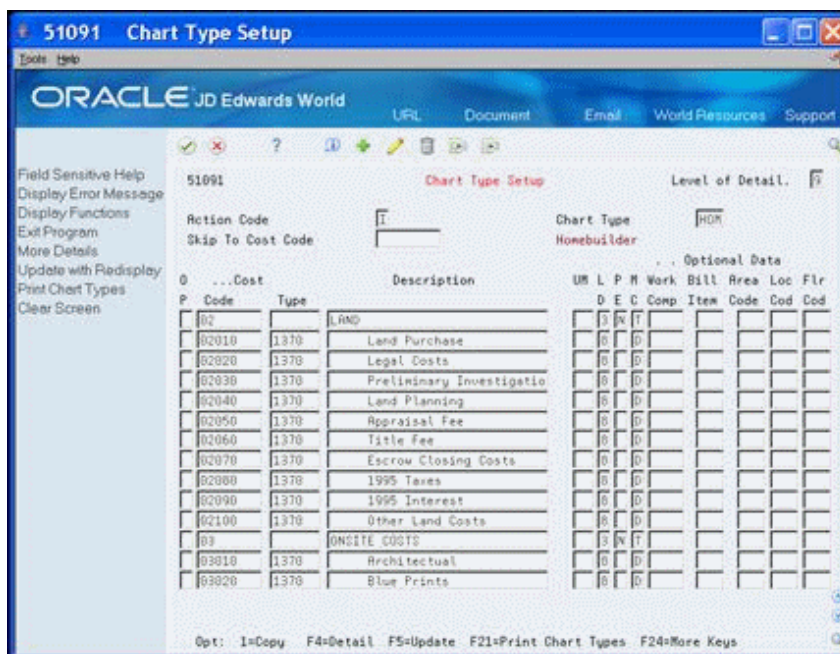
51091 Chart Type Setup

Tools Help

ORACLE JD Edwards World

URL Document Email World Resources Support

Field Sensitive Help
Display Error Message
Display Functions
Exit Program
More Details
Update with Redisplay
Print Chart Types
Clear Screen

51091 Chart Type Setup Level of Detail. 5

Action Code I
Skip To Cost Code

Chart Type HOM
Homebuilder

. . Optional Data

| O P | ...Cost Code | Type | Description | UM | L D | P E | M C | Work Comp | Bill Item | Area Code | Loc Cod | Flr Cod |
|---|---|---|---|---|---|---|---|---|---|---|---|---|
| | 02 | | LAND | | 3 | N | T | | | | | |
| | 02010 | 1370 | Land Purchase | | 8 | | D | | | | | |
| | 02020 | 1370 | Legal Costs | | 8 | | D | | | | | |
| | 02030 | 1370 | Preliminary Investigatio | | 8 | | D | | | | | |
| | 02040 | 1370 | Land Planning | | 8 | | D | | | | | |
| | 02050 | 1370 | Appraisal Fee | | 8 | | D | | | | | |
| | 02060 | 1370 | Title Fee | | 8 | | D | | | | | |
| | 02070 | 1370 | Escrow Closing Costs | | 8 | | D | | | | | |
| | 02080 | 1370 | 1995 Taxes | | 8 | | D | | | | | |
| | 02090 | 1370 | 1995 Interest | | 8 | | D | | | | | |
| | 02100 | 1370 | Other Land Costs | | 8 | | D | | | | | |
| | 03 | | ONSITE COSTS | | 3 | N | T | | | | | |
| | 03010 | 1370 | Architectual | | 8 | | D | | | | | |
| | 03020 | 1370 | Blue Prints | | 8 | | D | | | | | |

Opt: 1=Copy F4=Detail F5=Update F21=Print Chart Types F24=More Keys